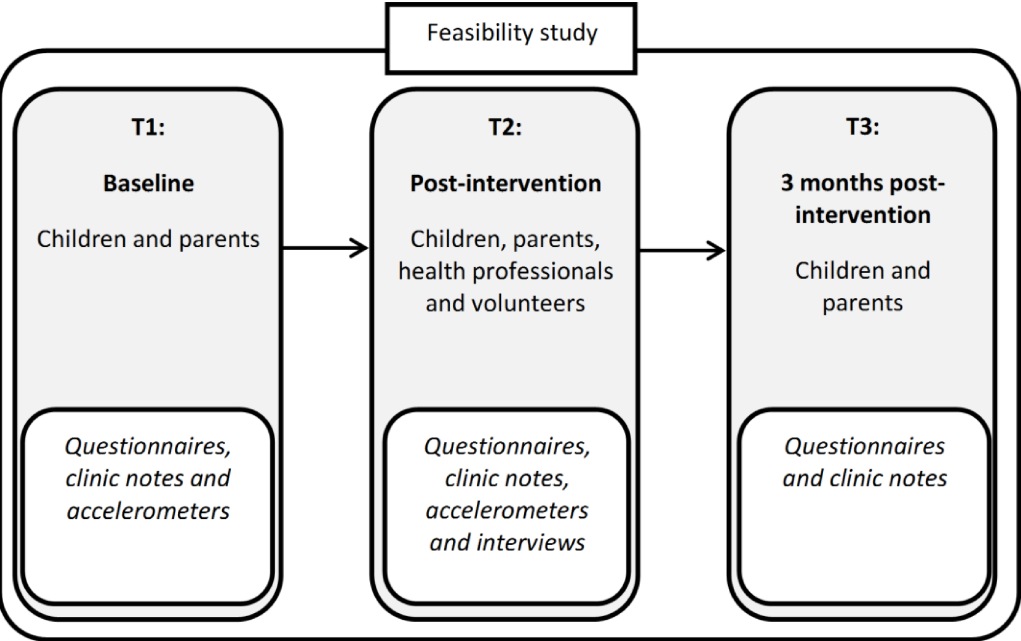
Feasibility study

T1:

Baseline

Children and parents

Questionnaires, clinic notes and accelerometers

T2:

Post-intervention

Children, parents, health professionals and volunteers

Questionnaires, clinic notes, accelerometers and interviews

T3:

3 months post-intervention

Children and parents

Questionnaires and clinic notes